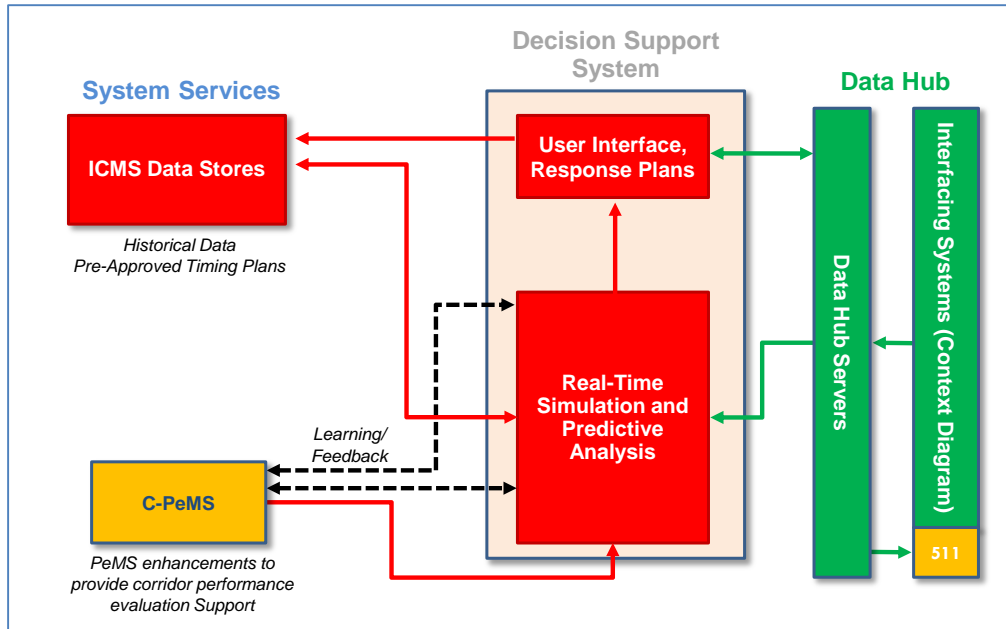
Decision Support System

System Services

Data Hub

ICMS Data Stores

Historical Data
Pre-Approved Timing Plans

User Interface, Response Plans

Real-Time Simulation and Predictive Analysis

Data Hub Servers

Interfacing Systems (Context Diagram)

Learning/ Feedback

C-PeMS

PeMS enhancements to provide corridor performance evaluation Support

511